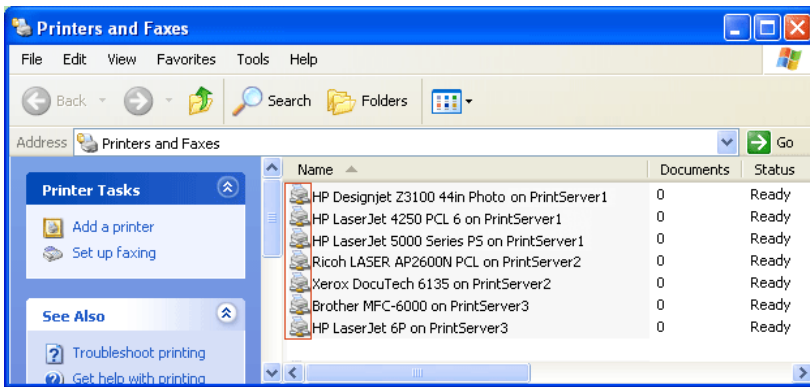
Printers and Faxes

File Edit View Favorites Tools Help

Back Search Folders

Address Printers and Faxes Go

Printer Tasks

Add a printer
Set up faxing

See Also

Troubleshoot printing
Get help with printing

| Name | Documents | Status |
|---|---|---|
| HP Designjet Z3100 44in Photo on PrintServer1 | 0 | Ready |
| HP LaserJet 4250 PCL 6 on PrintServer1 | 0 | Ready |
| HP LaserJet 5000 Series PS on PrintServer1 | 0 | Ready |
| Ricoh LASER AP2600N PCL on PrintServer2 | 0 | Ready |
| Xerox DocuTech 6135 on PrintServer2 | 0 | Ready |
| Brother MFC-6000 on PrintServer3 | 0 | Ready |
| HP LaserJet 6P on PrintServer3 | 0 | Ready |